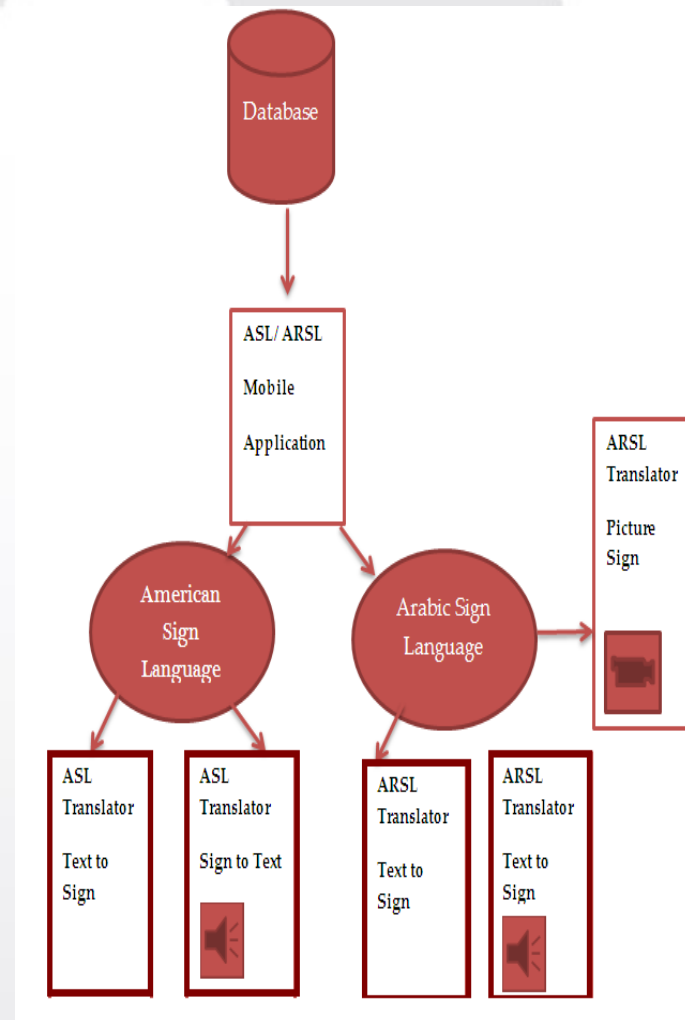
Database

ASL/ ARSL

Mobile

Application

ARSL Translator

Picture Sign

American Sign Language

Arabic Sign Language

ASL Translator

Text to Sign

ASL Translator

Sign to Text

ARSL Translator

Text to Sign

ARSL Translator

Text to Sign